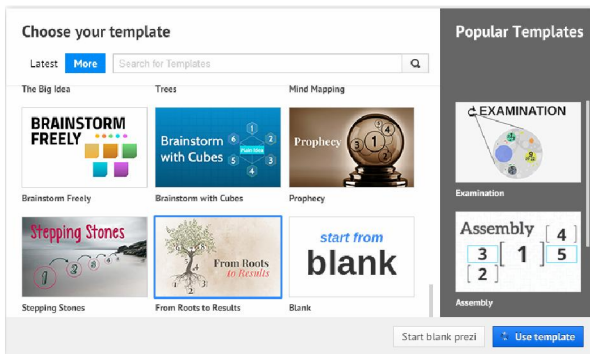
Choose your template

Latest More Search for Templates

The Big Idea
Trees
Mind Mapping

BRAINSTORM FREELY
Brainstorm with Cubes
Main Idea
1 2 3 4 5 6
Prophecy
1 2 3

Brainstorm Freely
Brainstorm with Cubes
Prophecy

Stepping Stones
1 2 3 4
From Roots to Results
start from blank

Stepping Stones
From Roots to Results
Blank

Popular Templates

EXAMINATION
Examination

Assembly
3 [ 1 ] 5
4
2
Assembly

Start blank prezi
Use template